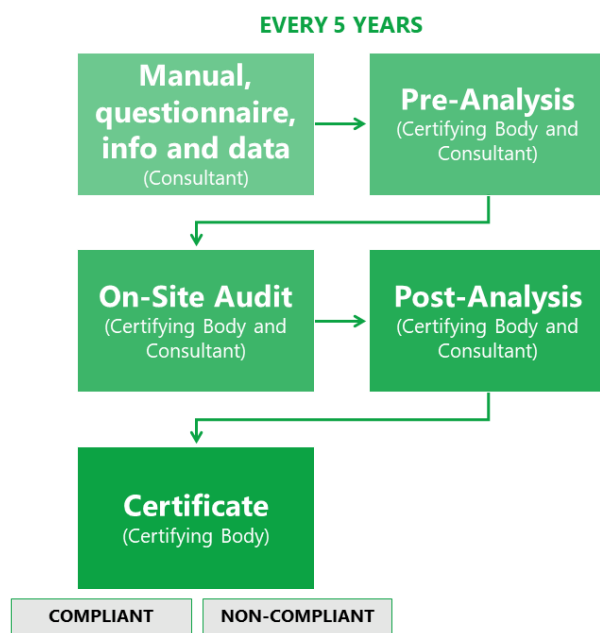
EVERY 5 YEARS

Manual, questionnaire, info and data
(Consultant)

Pre-Analysis
(Certifying Body and Consultant)

On-Site Audit
(Certifying Body and Consultant)

Post-Analysis
(Certifying Body and Consultant)

Certificate
(Certifying Body)

COMPLIANT

NON-COMPLIANT